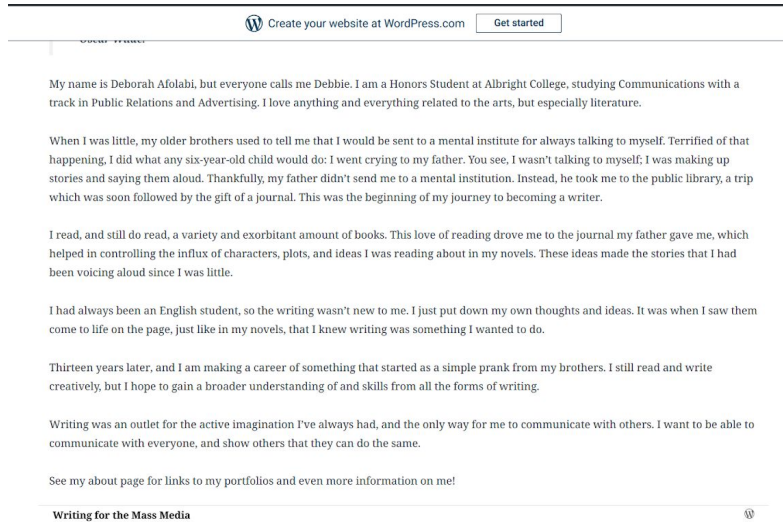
Create your website at WordPress.com Get started

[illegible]

My name is Deborah Afolabi, but everyone calls me Debbie. I am a Honors Student at Albright College, studying Communications with a track in Public Relations and Advertising. I love anything and everything related to the arts, but especially literature.

When I was little, my older brothers used to tell me that I would be sent to a mental institute for always talking to myself. Terrified of that happening, I did what any six-year-old child would do: I went crying to my father. You see, I wasn't talking to myself; I was making up stories and saying them aloud. Thankfully, my father didn't send me to a mental institution. Instead, he took me to the public library, a trip which was soon followed by the gift of a journal. This was the beginning of my journey to becoming a writer.

I read, and still do read, a variety and exorbitant amount of books. This love of reading drove me to the journal my father gave me, which helped in controlling the influx of characters, plots, and ideas I was reading about in my novels. These ideas made the stories that I had been voicing aloud since I was little.

I had always been an English student, so the writing wasn't new to me. I just put down my own thoughts and ideas. It was when I saw them come to life on the page, just like in my novels, that I knew writing was something I wanted to do.

Thirteen years later, and I am making a career of something that started as a simple prank from my brothers. I still read and write creatively, but I hope to gain a broader understanding of and skills from all the forms of writing.

Writing was an outlet for the active imagination I've always had, and the only way for me to communicate with others. I want to be able to communicate with everyone, and show others that they can do the same.

See my about page for links to my portfolios and even more information on me!

Writing for the Mass Media